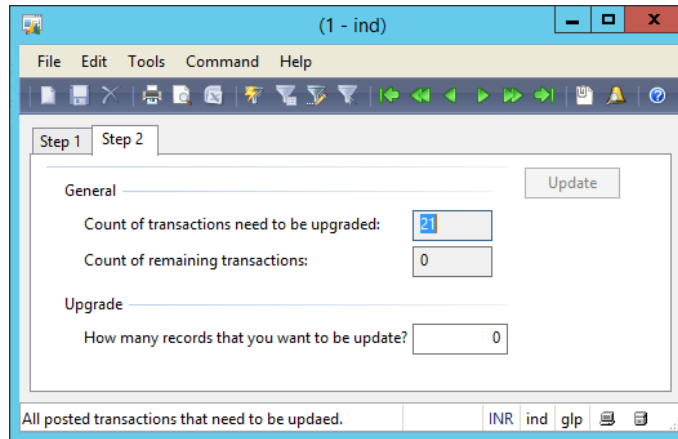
(1 - ind)

File Edit Tools Command Help

Step 1 Step 2

General

Update

Count of transactions need to be upgraded: 21

Count of remaining transactions: 0

Upgrade

How many records that you want to be update? 0

All posted transactions that need to be updaed.

INR ind glp